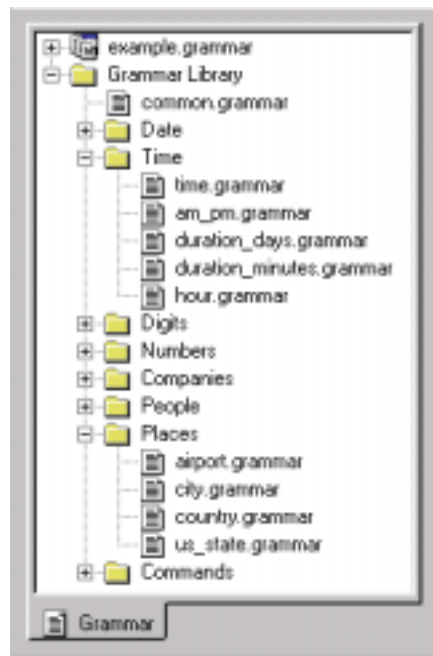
example.grammar
Grammar Library
common.grammar
Date
Time
time.grammar
am_pm.grammar
duration_days.grammar
duration_minutes.grammar
hour.grammar
Digits
Numbers
Companies
People
Places
airport.grammar
city.grammar
country.grammar
us_state.grammar
Commands
Grammar